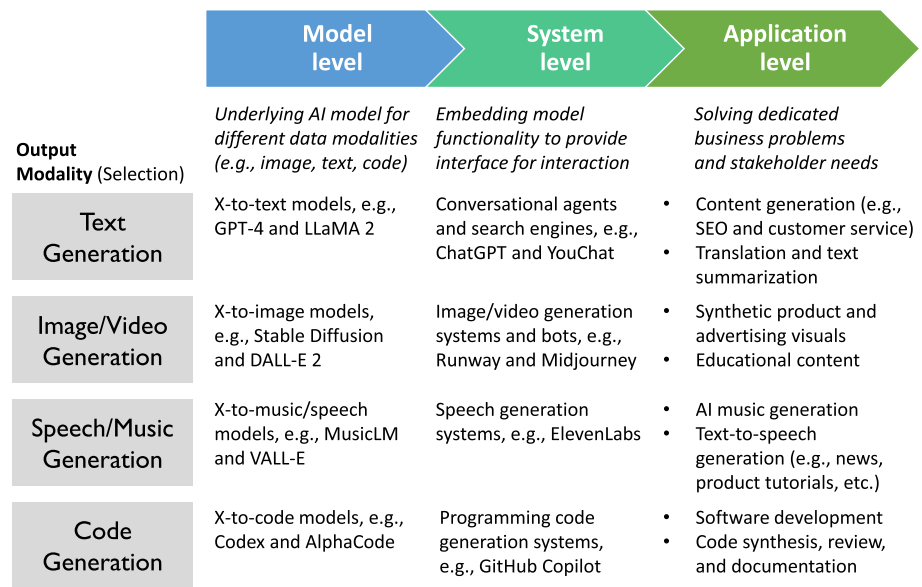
| | Model level | System level | Application level |
|---|---|---|---|
| **Output Modality** (Selection) | *Underlying AI model for different data modalities (e.g., image, text, code)* | *Embedding model functionality to provide interface for interaction* | *Solving dedicated business problems and stakeholder needs* |
| Text Generation | X-to-text models, e.g., GPT-4 and LLaMA 2 | Conversational agents and search engines, e.g., ChatGPT and YouChat | • Content generation (e.g., SEO and customer service) • Translation and text summarization |
| Image/Video Generation | X-to-image models, e.g., Stable Diffusion and DALL-E 2 | Image/video generation systems and bots, e.g., Runway and Midjourney | • Synthetic product and advertising visuals • Educational content |
| Speech/Music Generation | X-to-music/speech models, e.g., MusicLM and VALL-E | Speech generation systems, e.g., ElevenLabs | • AI music generation • Text-to-speech generation (e.g., news, product tutorials, etc.) |
| Code Generation | X-to-code models, e.g., Codex and AlphaCode | Programming code generation systems, e.g., GitHub Copilot | • Software development • Code synthesis, review, and documentation |